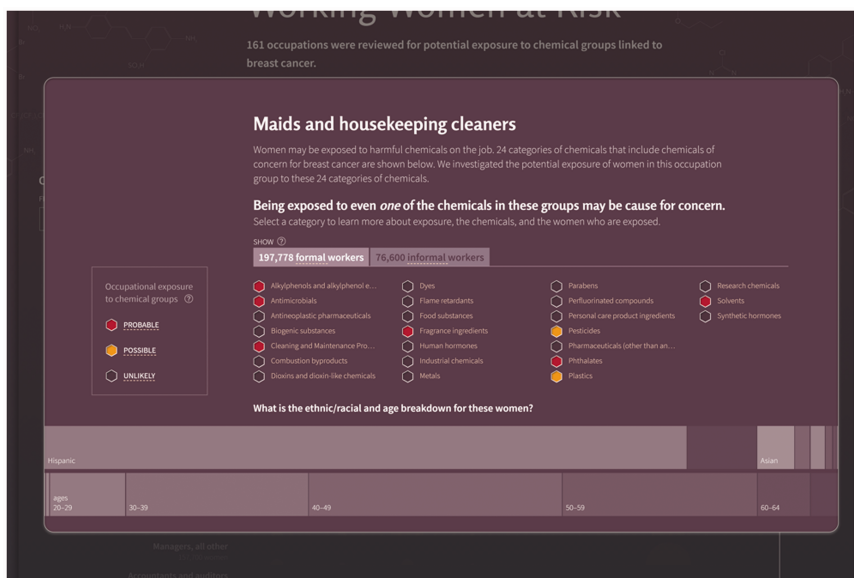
Working Women at Risk

161 occupations were reviewed for potential exposure to chemical groups linked to breast cancer.

Maids and housekeeping cleaners

Women may be exposed to harmful chemicals on the job. 24 categories of chemicals that include chemicals of concern for breast cancer are shown below. We investigated the potential exposure of women in this occupation group to these 24 categories of chemicals.

Being exposed to even *one* of the chemicals in these groups may be cause for concern.

Select a category to learn more about exposure, the chemicals, and the women who are exposed.

SHOW ?

197,778 formal workers | 76,600 informal workers

Occupational exposure to chemical groups ?

PROBABLE

POSSIBLE

UNLIKELY

Alkylphenols and alkylphenol e...
Antimicrobials
Antineoplastic pharmaceuticals
Biogenic substances
Cleaning and Maintenance Pro...
Combustion byproducts
Dioxins and dioxin-like chemicals

Dyes
Flame retardants
Food substances
Fragrance ingredients
Human hormones
Industrial chemicals
Metals

Parabens
Perfluorinated compounds
Personal care product ingredients
Pesticides
Pharmaceuticals (other than an...
Phthalates
Plastics

Research chemicals
Solvents
Synthetic hormones

What is the ethnic/racial and age breakdown for these women?

Hispanic

Asian

ages 20–29

30–39

40–49

50–59

60–64

Managers, all other

Accountants and auditors